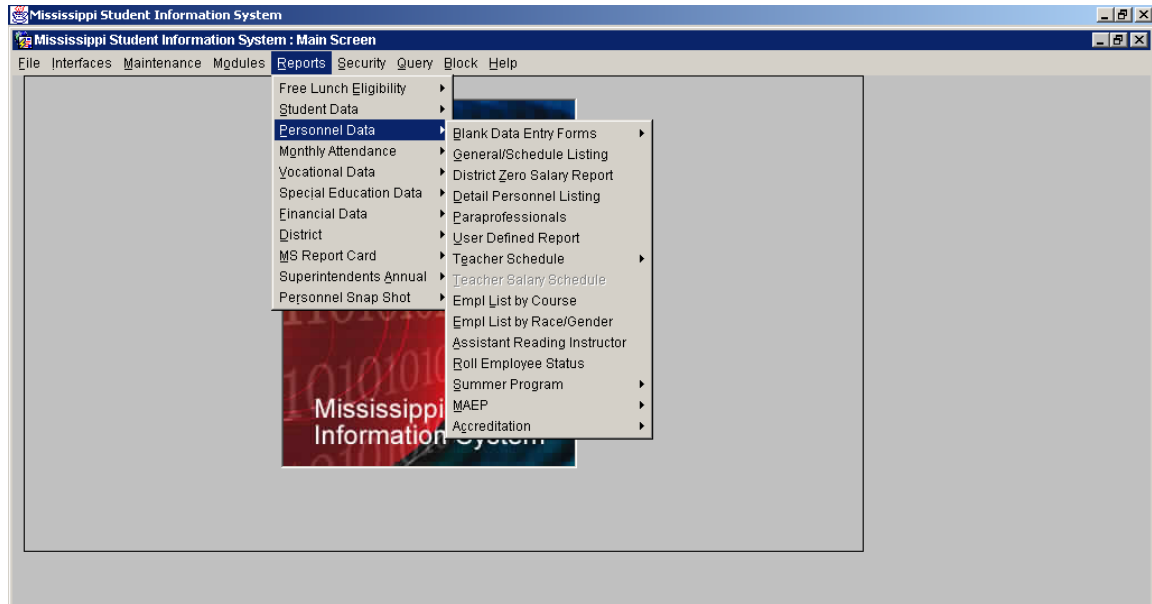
Mississippi Student Information System

Mississippi Student Information System : Main Screen

File Interfaces Maintenance Modules Reports Security Query Block Help

Free Lunch Eligibility
Student Data
Personnel Data
Monthly Attendance
Vocational Data
Special Education Data
Financial Data
District
MS Report Card
Superintendents Annual
Personnel Snap Shot

Blank Data Entry Forms
General/Schedule Listing
District Zero Salary Report
Detail Personnel Listing
Paraprofessionals
User Defined Report
Teacher Schedule
Teacher Salary Schedule
Empl List by Course
Empl List by Race/Gender
Assistant Reading Instructor
Roll Employee Status
Summer Program
MAEP
Accreditation

Mississippi
Information System